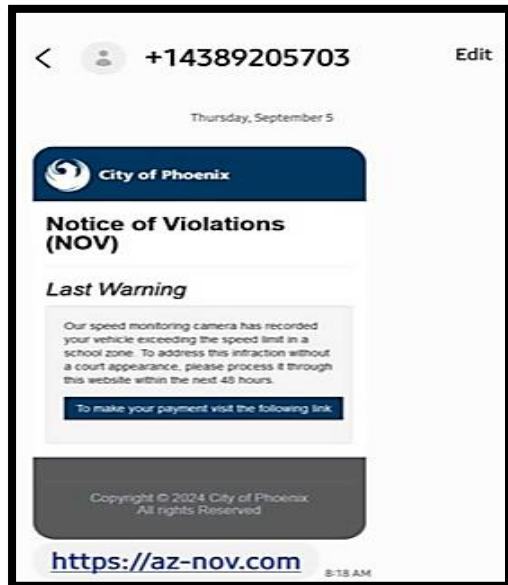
< +14389205703 Edit

Thursday, September 5

City of Phoenix

Notice of Violations (NOV)

Last Warning

Our speed monitoring camera has recorded your vehicle exceeding the speed limit in a school zone. To address this infraction without a court appearance, please process it through this website within the next 48 hours.

To make your payment visit the following link.

Copyright © 2024 City of Phoenix
All rights Reserved

https://az-nov.com

8:18 AM